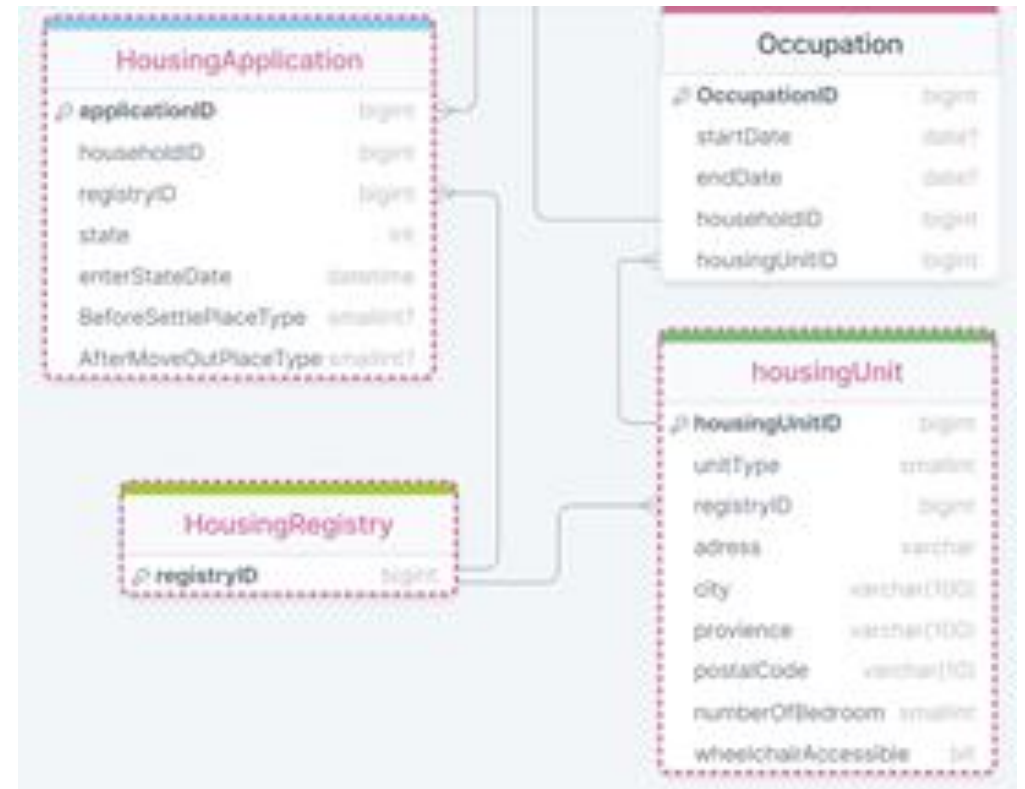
HousingApplication

applicationID bigint
householdID bigint
registryID bigint
state int
enterStateDate datetime
BeforeSettlePlaceType smallint?
AfterMoveOutPlaceType smallint?

Occupation

OccupationID bigint
startDate date?
endDate date?
householdID bigint
housingUnitID bigint

housingUnit

housingUnitID bigint
unitType smallint
registryID bigint
adress varchar
city varchar(100)
provience varchar(100)
postalCode varchar(10)
numberOfBedroom smallint
wheelchairAccessible bit

HousingRegistry

registryID bigint